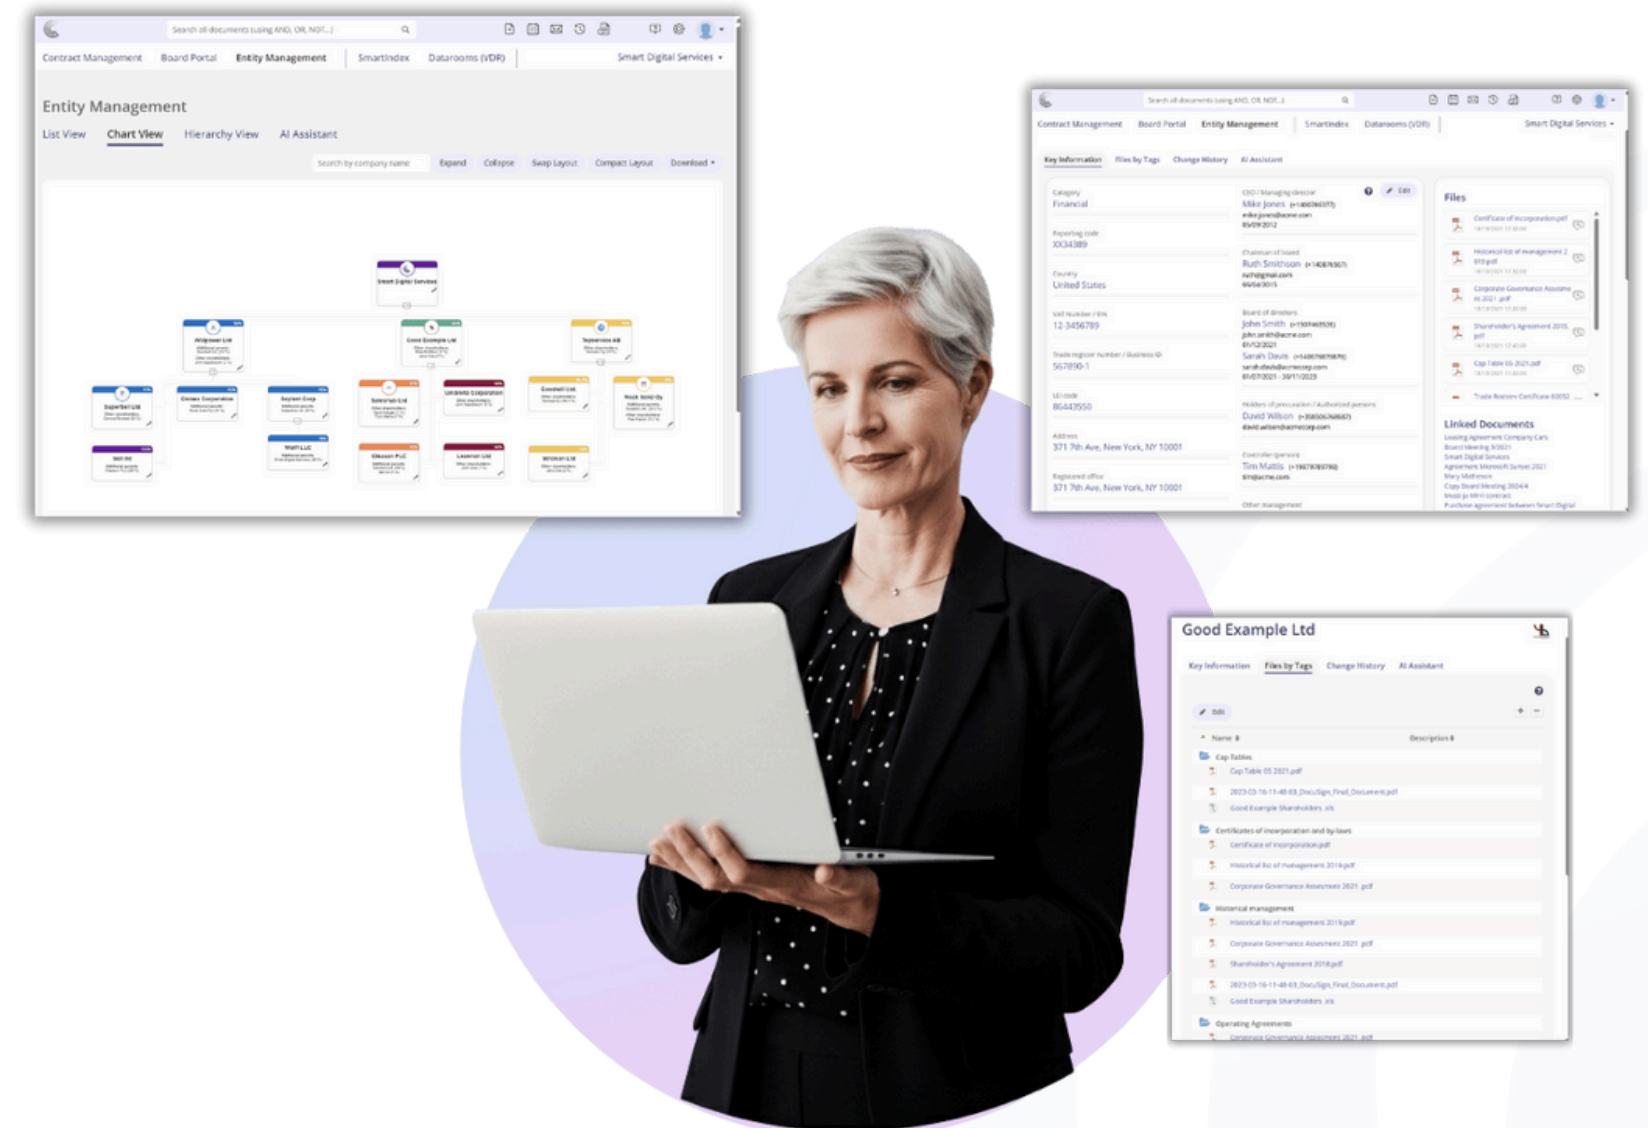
Search all documents (using AND, OR, NOT...)

Contract Management Board Portal Entity Management SmartIndex Datarooms (VDR) Smart Digital Services

Entity Management

List View Chart View Hierarchy View AI Assistant

Search by company name Expand Collapse Swap Layout Compact Layout Download

Smart Digital Services

Willpower Ltd

Good Example Ltd

Tepnovas AB

Superbot Ltd

Globex Corporation

Soylent Corp

Sobrish Ltd

Umbrella Corporation

Goodwill Ltd

Rock Solid Oy

Wolf LLC

Gleason PLC

Lessman Ltd

Wonka Ltd

Search all documents (using AND, OR, NOT...)

Contract Management Board Portal Entity Management SmartIndex Datarooms (VDR) Smart Digital Services

Key Information Files by Tags Change History AI Assistant

Category
Financial

Reporting code
XX34389

Country
United States

VAT Number / EIN
12-3456789

Trade register number / Business ID
567890-1

LEI code
86443550

Address
371 7th Ave, New York, NY 10001

Registered office
371 7th Ave, New York, NY 10001

CEO / Managing director
Mike Jones

Chairman of board
Ruth Smithson

Board of directors
John Smith
Sarah Davis

Holders of procuration / Authorized persons
David Wilson

Controller (person)
Tim Mattis

Other management

Edit

Files

Certificate of incorporation.pdf

Historical list of management 2019.pdf

Corporate Governance Assessment 2021.pdf

Shareholder's Agreement 2018.pdf

Cap Table 05 2021.pdf

Trade Register Certificate

Linked Documents

Good Example Ltd

Key Information Files by Tags Change History AI Assistant

Edit

Name Description

Cap Tables
Cap Table 05 2021.pdf
2023-03-16-11-48-03_DocuSign_Final_Document.pdf
Good Example Shareholders .xls

Certificates of incorporation and by-laws
Certificate of incorporation.pdf
Historical list of management 2019.pdf
Corporate Governance Assessment 2021.pdf

Historical management
Historical list of management 2019.pdf
Corporate Governance Assessment 2021.pdf
Shareholder's Agreement 2018.pdf
2023-03-16-11-48-03_DocuSign_Final_Document.pdf
Good Example Shareholders .xls

Operating Agreements
Corporate Governance Assessment 2021.pdf